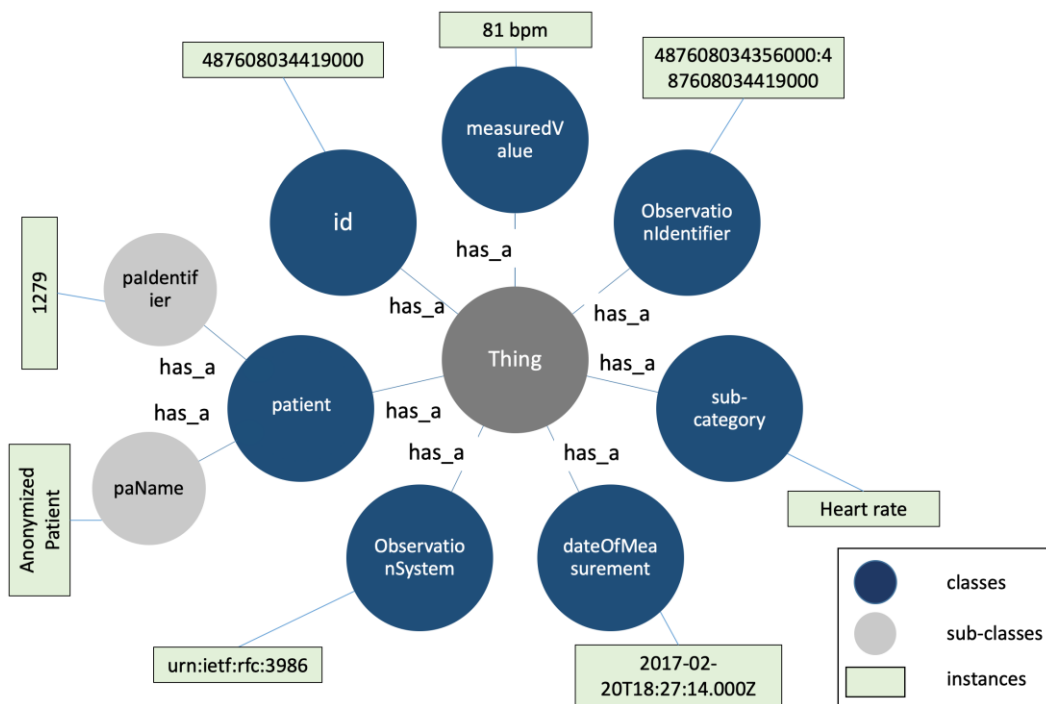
81 bpm

487608034419000

487608034356000:487608034419000

measuredValue

id

ObservationIdentifier

has_a

1279

paIdentifier

has_a

has_a

Thing

has_a

has_a

patient

has_a

sub-category

has_a

has_a

has_a

Anonymized Patient

paName

Heart rate

ObservationSystem

dateOfMeasurement

classes

sub-classes

urn:ietf:rfc:3986

2017-02-20T18:27:14.000Z

instances